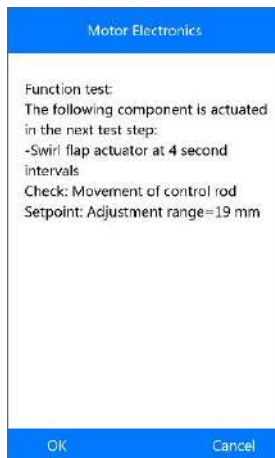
Motor Electronics

Function test:
The following component is actuated in the next test step:
-Swirl flap actuator at 4 second intervals
Check: Movement of control rod
Setpoint: Adjustment range=19 mm

OK Cancel